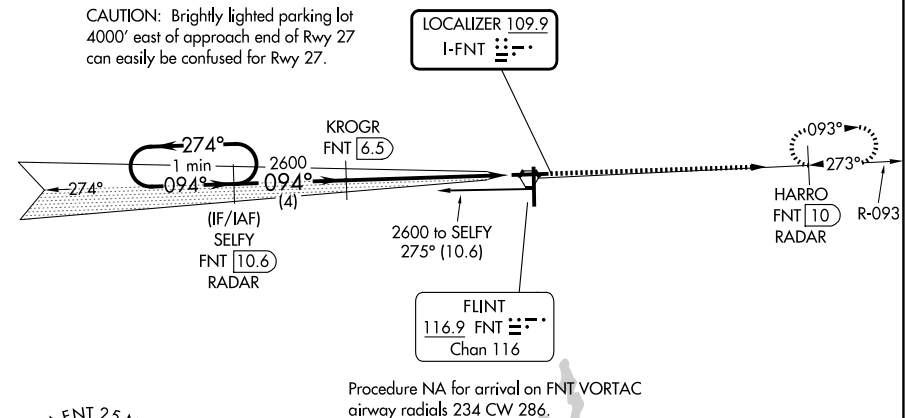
CAUTION: Brightly lighted parking lot 4000' east of approach end of Rwy 27 can easily be confused for Rwy 27.

LOCALIZER 109.9
I-FNT

274°
1 min
094°
2600
094°
(4)
274°

KROGR
FNT 6.5

(IF/IAF)
SELFY
FNT 10.6
RADAR

2600 to SELFY
275° (10.6)

093°
273°
HARRO
FNT 10
RADAR
R-093

FLINT
116.9 FNT
Chan 116

Procedure NA for arrival on FNT VORTAC airway radials 234 CW 286.

FNT 25 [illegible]